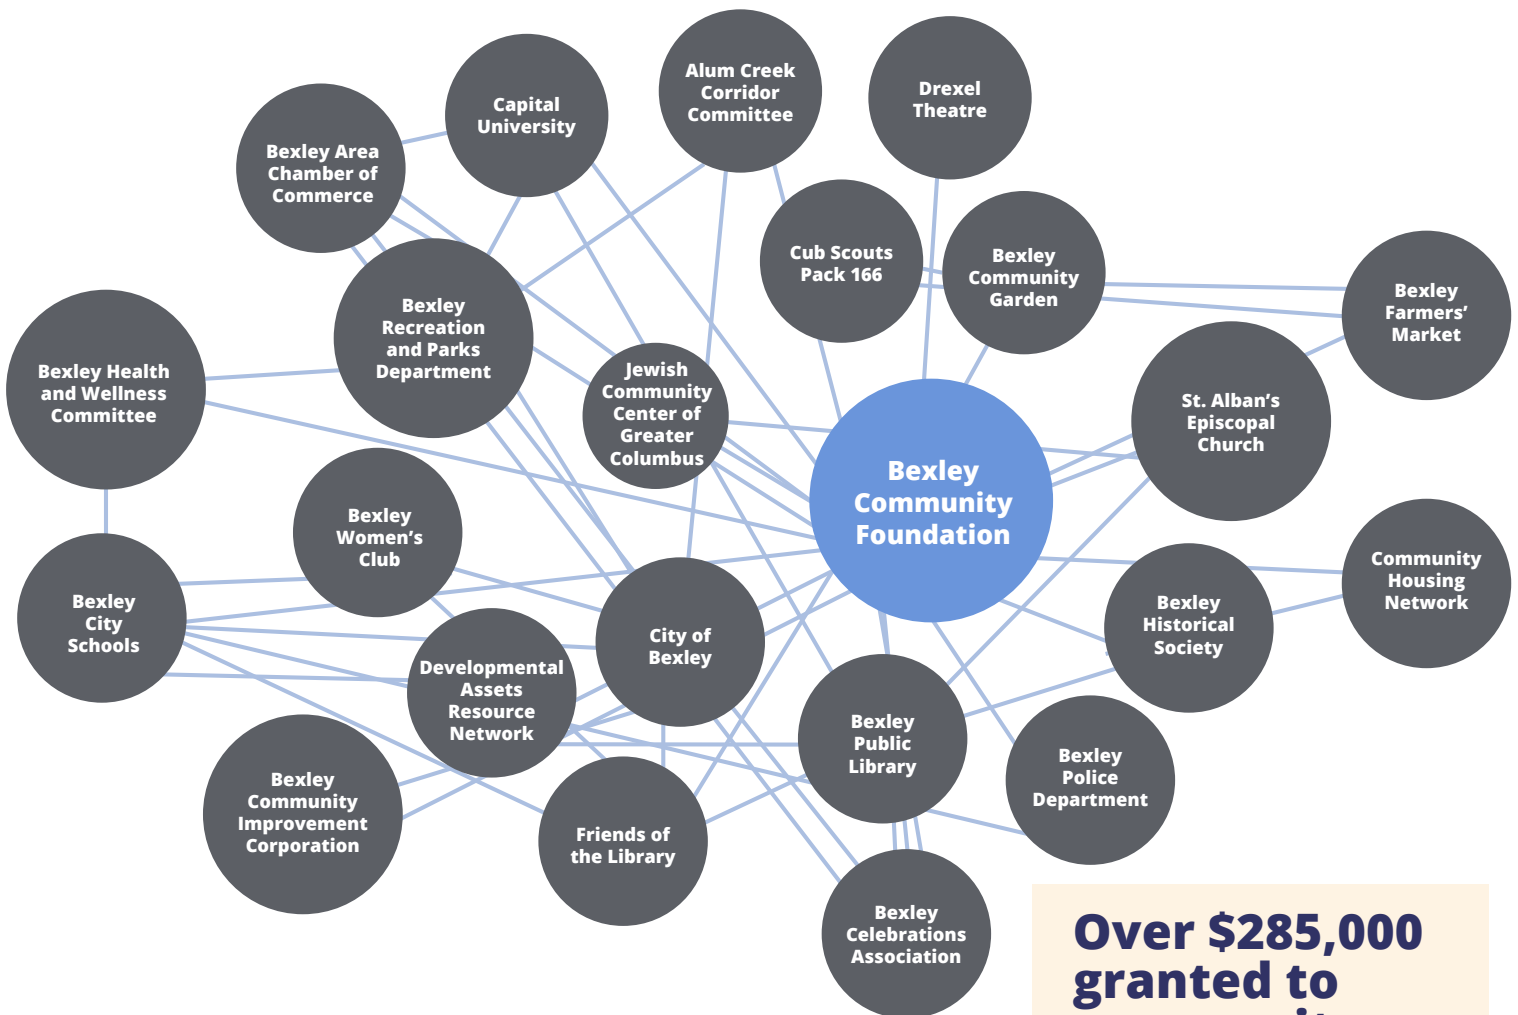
Capital University

Alum Creek Corridor Committee

Drexel Theatre

Bexley Area Chamber of Commerce

Cub Scouts Pack 166

Bexley Community Garden

Bexley Farmers' Market

Bexley Recreation and Parks Department

Bexley Health and Wellness Committee

Jewish Community Center of Greater Columbus

Bexley Community Foundation

St. Alban's Episcopal Church

Bexley Women's Club

Bexley City Schools

Community Housing Network

City of Bexley

Bexley Historical Society

Developmental Assets Resource Network

Bexley Public Library

Bexley Police Department

Bexley Community Improvement Corporation

Friends of the Library

Bexley Celebrations Association

Over $285,000 granted to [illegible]